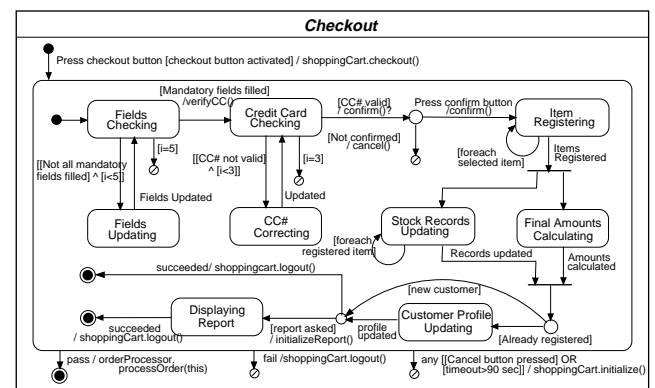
Checkout

Press checkout button [checkout button activated] / shoppingCart.checkout()

Fields Checking

[Mandatory fields filled] /verifyCC()

Credit Card Checking

[CC# valid] / confirm()?

Press confirm button /confirm()

Item Registering

[Not confirmed] / cancel()

[foreach selected item]

Items Registered

[i=5]

[[Not all mandatory fields filled] ^ [i<5]]

Fields Updated

[[CC# not valid] ^ [i<3]]

[i=3]

Updated

Fields Updating

CC# Correcting

Stock Records Updating

[foreach registered item]

Final Amounts Calculating

Records updated

Amounts calculated

succeeded/ shoppingcart.logout()

[new customer]

Displaying Report

[report asked] / initializeReport()

profile updated

Customer Profile Updating

[Already registered]

succeeded / shoppingCart.logout()

pass / orderProcessor. processOrder(this)

fail /shoppingCart.logout()

any [[Cancel button pressed] OR [timeout>90 sec]] / shoppingCart.initialize()